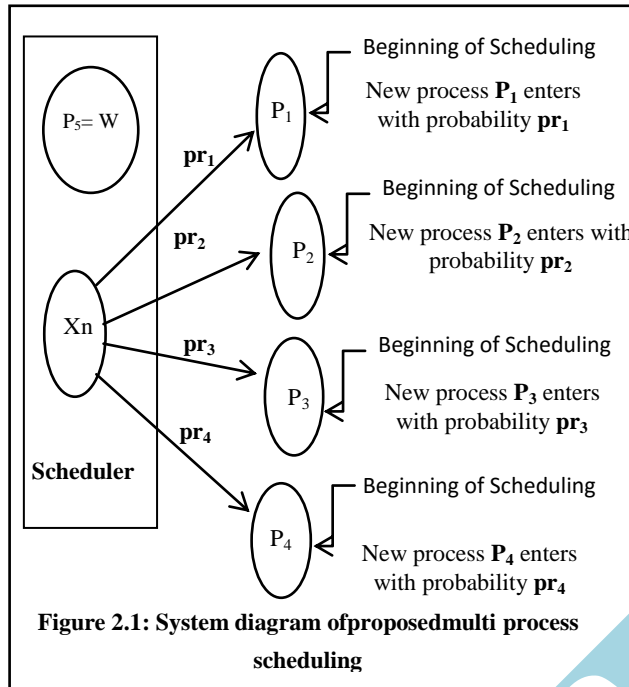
$P_5$= W

Xn

Scheduler

$\mathbf{pr_1}$

$\mathbf{pr_2}$

$\mathbf{pr_3}$

$\mathbf{pr_4}$

$P_1$

Beginning of Scheduling

New process $\mathbf{P_1}$ enters with probability $\mathbf{pr_1}$

$P_2$

Beginning of Scheduling

New process $\mathbf{P_2}$ enters with probability $\mathbf{pr_2}$

$P_3$

Beginning of Scheduling

New process $\mathbf{P_3}$ enters with probability $\mathbf{pr_3}$

$P_4$

Beginning of Scheduling

New process $\mathbf{P_4}$ enters with probability $\mathbf{pr_4}$

Figure 2.1: System diagram ofproposedmulti process scheduling